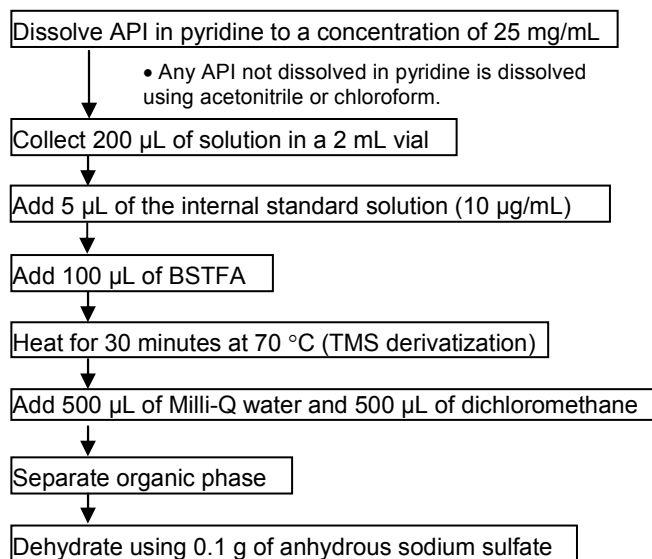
Dissolve API in pyridine to a concentration of 25 mg/mL

• Any API not dissolved in pyridine is dissolved using acetonitrile or chloroform.

Collect 200 μL of solution in a 2 mL vial

Add 5 μL of the internal standard solution (10 μg/mL)

Add 100 μL of BSTFA

Heat for 30 minutes at 70 °C (TMS derivatization)

Add 500 μL of Milli-Q water and 500 μL of dichloromethane

Separate organic phase

Dehydrate using 0.1 g of anhydrous sodium sulfate